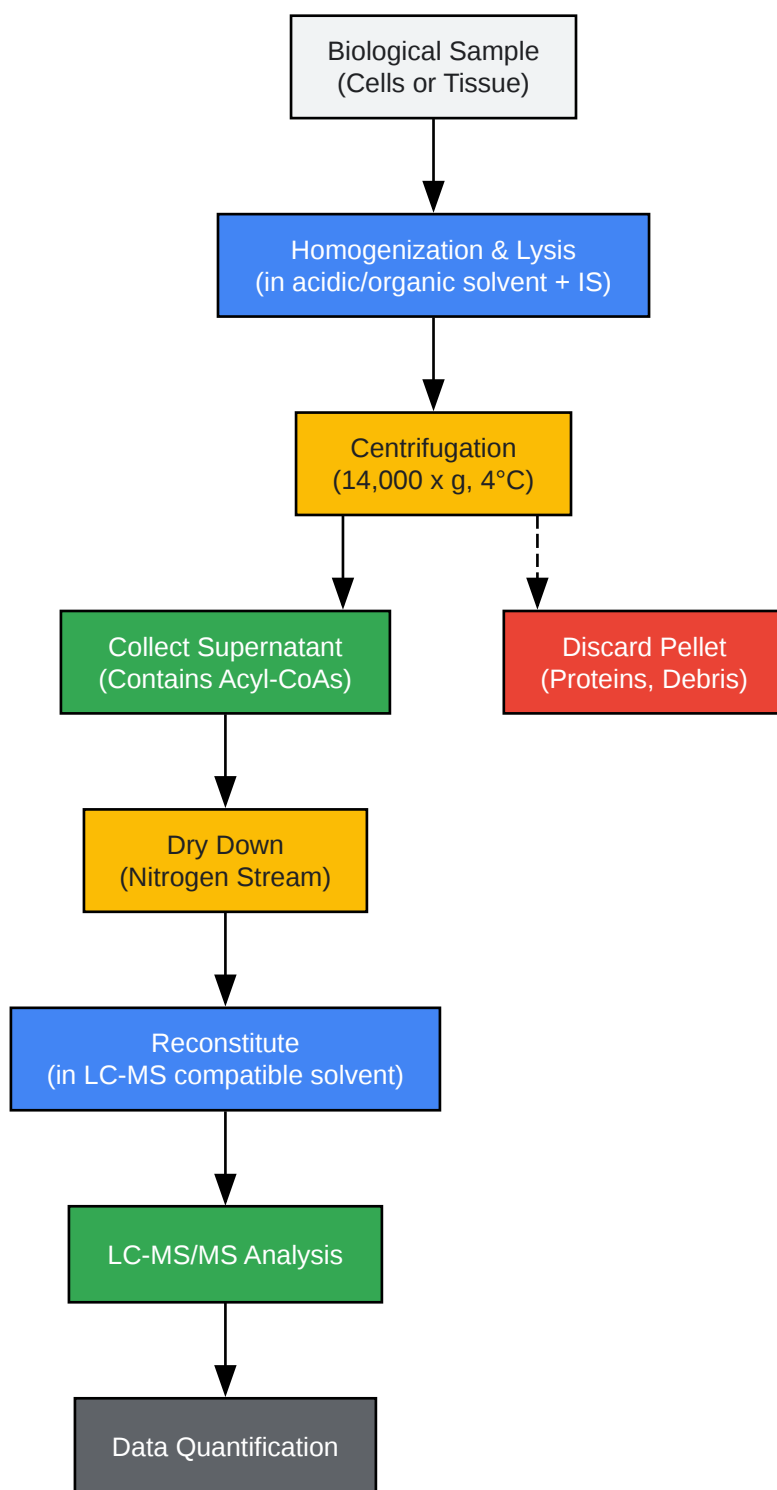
Biological Sample
(Cells or Tissue)

Homogenization & Lysis
(in acidic/organic solvent + IS)

Centrifugation
(14,000 x g, 4°C)

Collect Supernatant
(Contains Acyl-CoAs)

Discard Pellet
(Proteins, Debris)

Dry Down
(Nitrogen Stream)

Reconstitute
(in LC-MS compatible solvent)

LC-MS/MS Analysis

Data Quantification